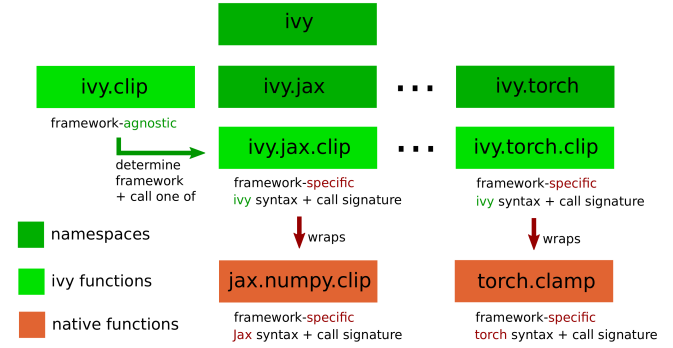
ivy

ivy.clip

framework-agnostic

ivy.jax

...

ivy.torch

determine framework + call one of

ivy.jax.clip

...

ivy.torch.clip

framework-specific
ivy syntax + call signature

framework-specific
ivy syntax + call signature

namespaces

wraps

wraps

ivy functions

native functions

jax.numpy.clip

torch.clamp

framework-specific
Jax syntax + call signature

framework-specific
torch syntax + call signature